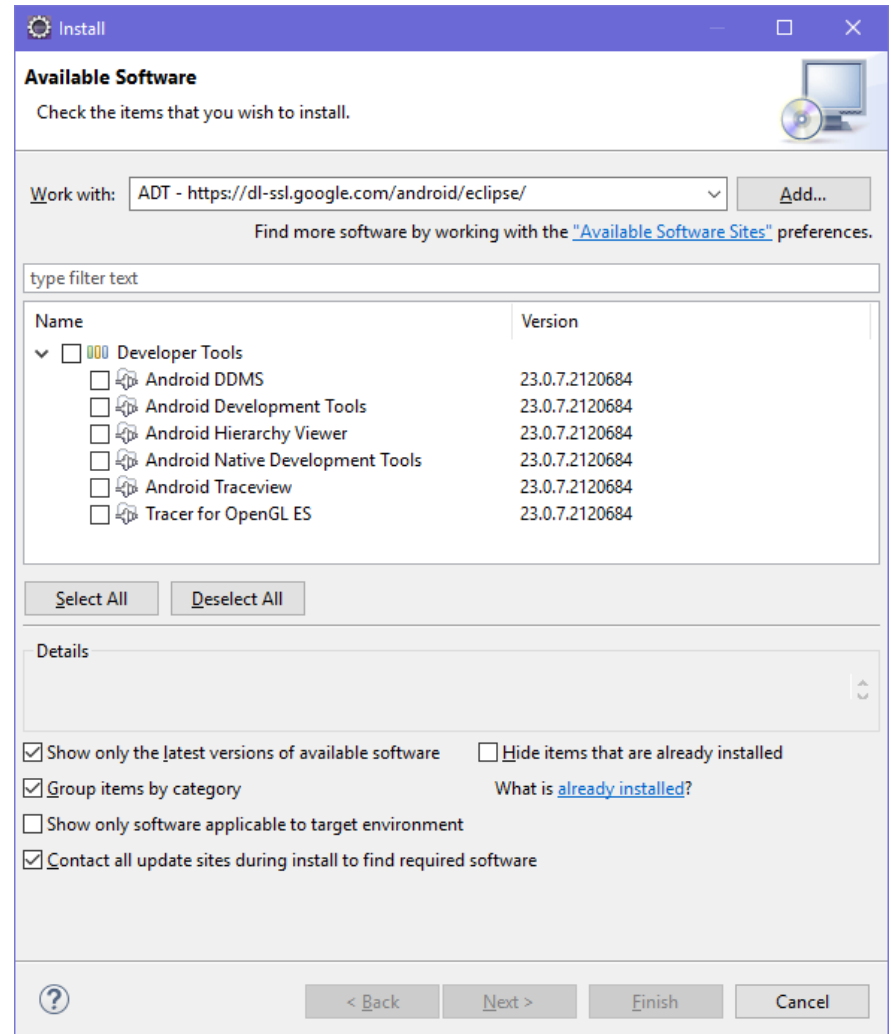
Install

Available Software

Check the items that you wish to install.

Work with: ADT - https://dl-ssl.google.com/android/eclipse/ Add...

Find more software by working with the "Available Software Sites" preferences.

type filter text

| Name | Version |
|---|---|
| Developer Tools | |
| Android DDMS | 23.0.7.2120684 |
| Android Development Tools | 23.0.7.2120684 |
| Android Hierarchy Viewer | 23.0.7.2120684 |
| Android Native Development Tools | 23.0.7.2120684 |
| Android Traceview | 23.0.7.2120684 |
| Tracer for OpenGL ES | 23.0.7.2120684 |

Select All Deselect All

Details

Show only the latest versions of available software
Hide items that are already installed
Group items by category
What is already installed?
Show only software applicable to target environment
Contact all update sites during install to find required software

?
< Back Next > Finish Cancel